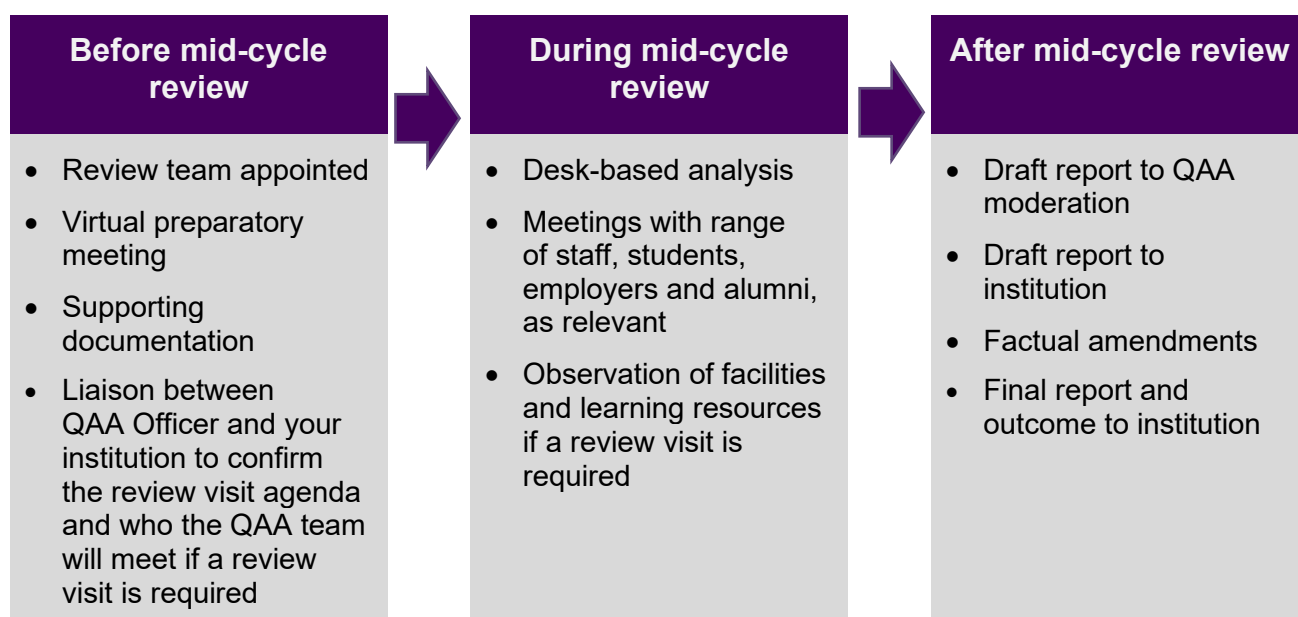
Before mid-cycle review

- Review team appointed
- Virtual preparatory meeting
- Supporting documentation
- Liaison between QAA Officer and your institution to confirm the review visit agenda and who the QAA team will meet if a review visit is required

During mid-cycle review

- Desk-based analysis
- Meetings with range of staff, students, employers and alumni, as relevant
- Observation of facilities and learning resources if a review visit is required

After mid-cycle review

- Draft report to QAA moderation
- Draft report to institution
- Factual amendments
- Final report and outcome to institution